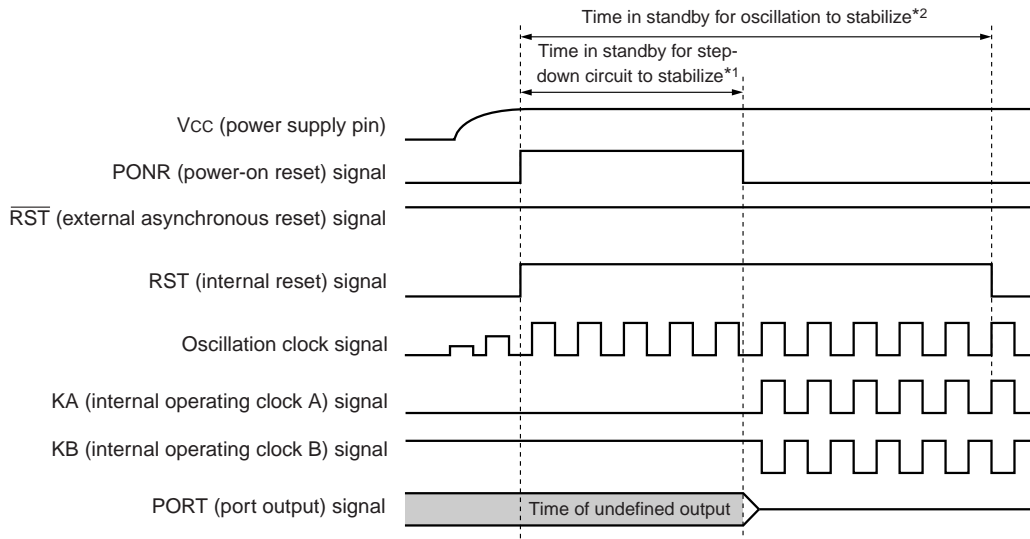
Time in standby for oscillation to stabilize*2

Time in standby for step-down circuit to stabilize*1

VCC (power supply pin)

PONR (power-on reset) signal

$\overline{RST}$ (external asynchronous reset) signal

RST (internal reset) signal

Oscillation clock signal

KA (internal operating clock A) signal

KB (internal operating clock B) signal

PORT (port output) signal

Time of undefined output